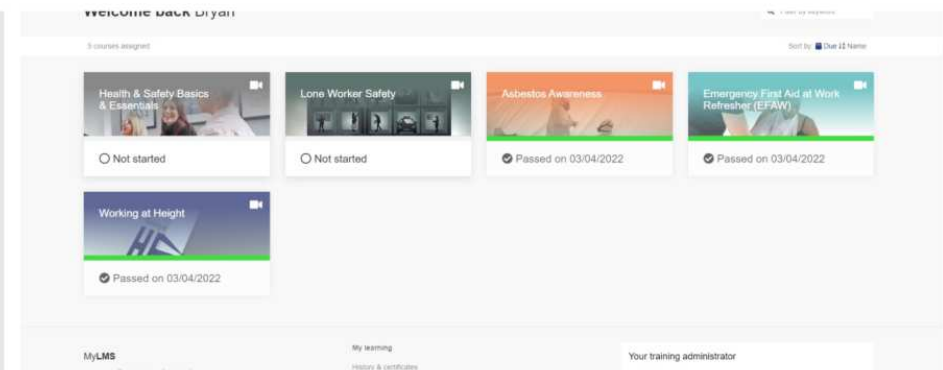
Welcome back Bryan

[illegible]

5 courses assigned

Sort by Due Name

Health & Safety Basics & Essentials

Not started

Lone Worker Safety

Not started

Asbestos Awareness

Passed on 03/04/2022

Emergency First Aid at Work Refresher (EFAW)

Passed on 03/04/2022

Working at Height

Passed on 03/04/2022

MyLMS

My learning

History & certificates

Your training administrator